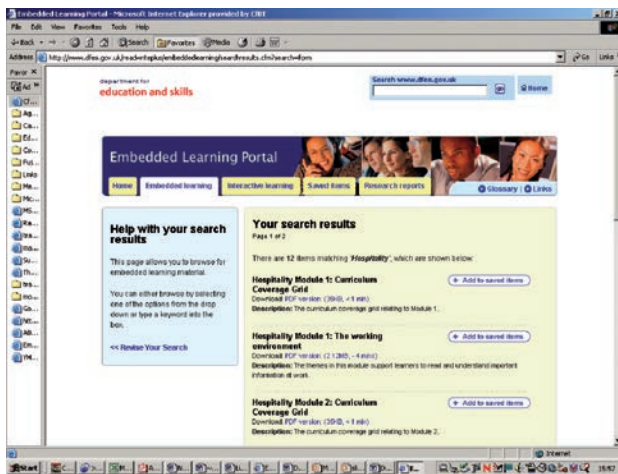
Embedded Learning Portal - Microsoft Internet Explorer provided by CfBT

File Edit View Favorites Tools Help

Back Search Favorites Media

Address http://www.dfes.gov.uk/readwriteplus/embeddedlearning/searchresults.cfm?search=form

Go Links

Favor X

Add

department for
education and skills

Search www.dfes.gov.uk

go

Home

Embedded Learning Portal

Home | Embedded learning | Interactive learning | Saved items | Research reports

Glossary | Links

Help with your search results

This page allows you to browse for embedded learning material.

You can either browse by selecting one of the options from the drop down or type a keyword into the box.

<< Revise Your Search

Your search results

Page 1 of 2

There are 12 items matching 'Hospitality', which are shown below:

Hospitality Module 1: Curriculum Coverage Grid

+ Add to saved items

Download PDF version (39kB, < 1 min)

Description: The curriculum coverage grid relating to Module 1.

Hospitality Module 1: The working environment

+ Add to saved items

Download PDF version (2.13MB, ~ 4 mins)

Description: The themes in this module support learners to read and understand important information at work.

Hospitality Module 2: Curriculum Coverage Grid

+ Add to saved items

Download PDF version (39kB, < 1 min)

Description: The curriculum coverage grid relating to Module 2.

Internet

Start

15:57